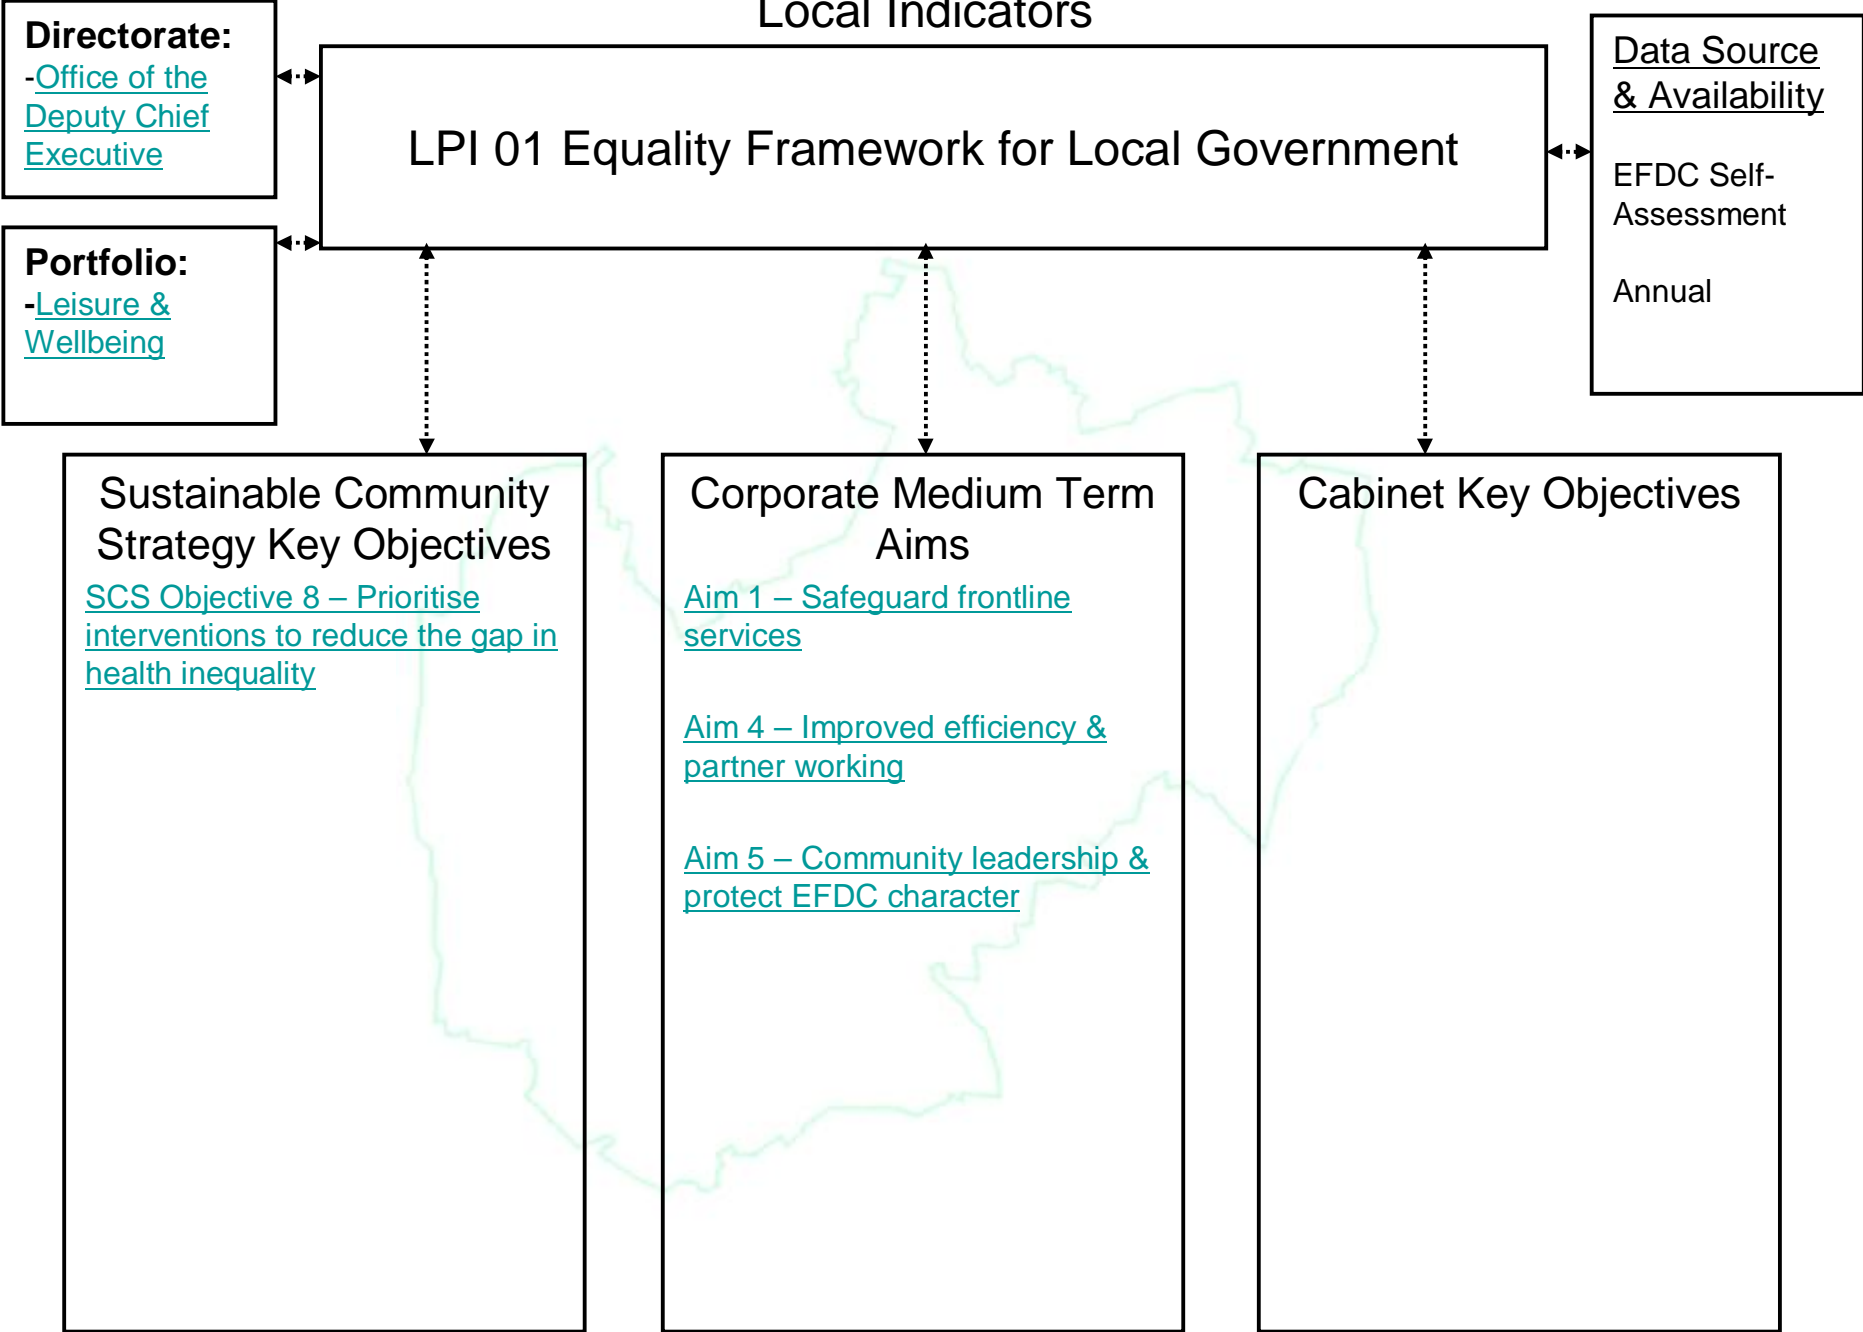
Local Indicators

Directorate:
-Office of the Deputy Chief Executive

Portfolio:
-Leisure & Wellbeing

LPI 01 Equality Framework for Local Government

Data Source & Availability

EFDC Self-Assessment

Annual

Sustainable Community Strategy Key Objectives

SCS Objective 8 – Prioritise interventions to reduce the gap in health inequality

Corporate Medium Term Aims

Aim 1 – Safeguard frontline services

Aim 4 – Improved efficiency & partner working

Aim 5 – Community leadership & protect EFDC character

Cabinet Key Objectives